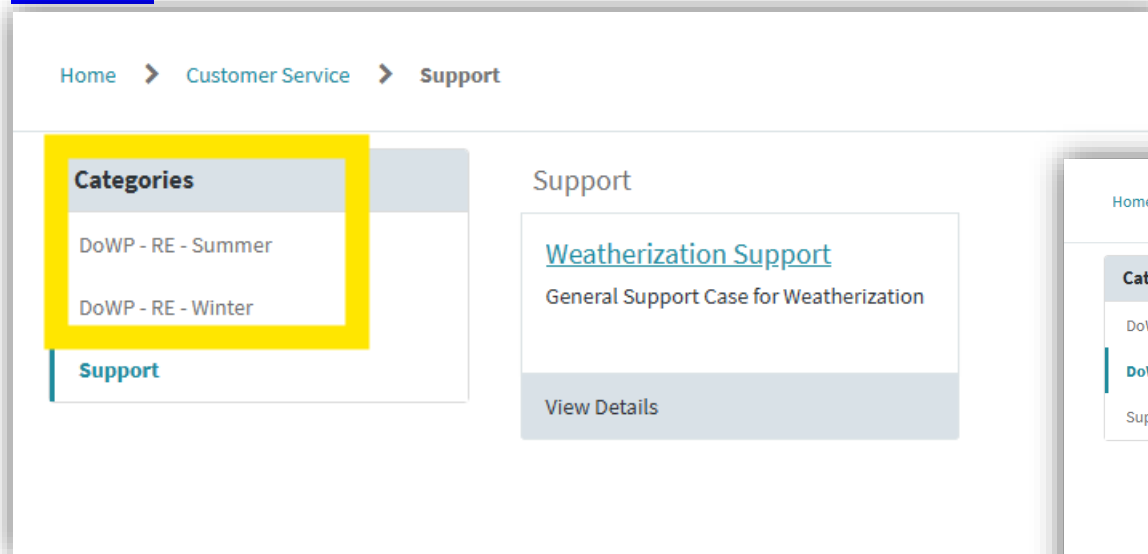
Home > Customer Service > Support

Categories

DoWP - RE - Summer

DoWP - RE - Winter

Support

Support

Weatherization Support

General Support Case for Weatherization

View Details

Home

Cat

DoW

DoW

Sup